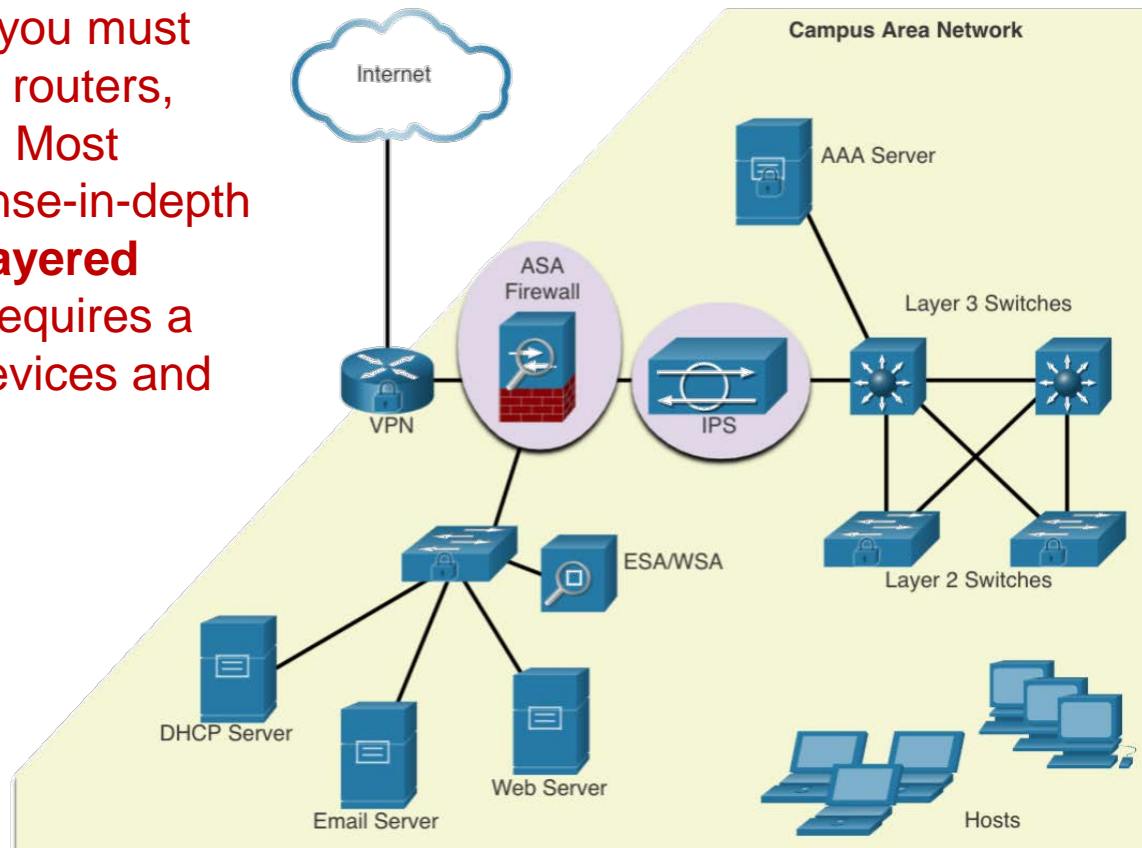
you must routers, Most nse-in-depth ayered equires a evices and

Internet

Campus Area Network

AAA Server

ASA Firewall

Layer 3 Switches

VPN

IPS

ESA/WSA

Layer 2 Switches

DHCP Server

Email Server

Web Server

Hosts